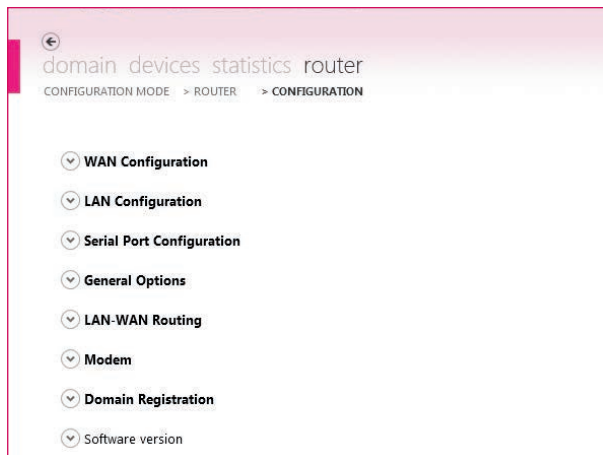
domain devices statistics router

CONFIGURATION MODE > ROUTER > CONFIGURATION

WAN Configuration

LAN Configuration

Serial Port Configuration

General Options

LAN-WAN Routing

Modem

Domain Registration

Software version